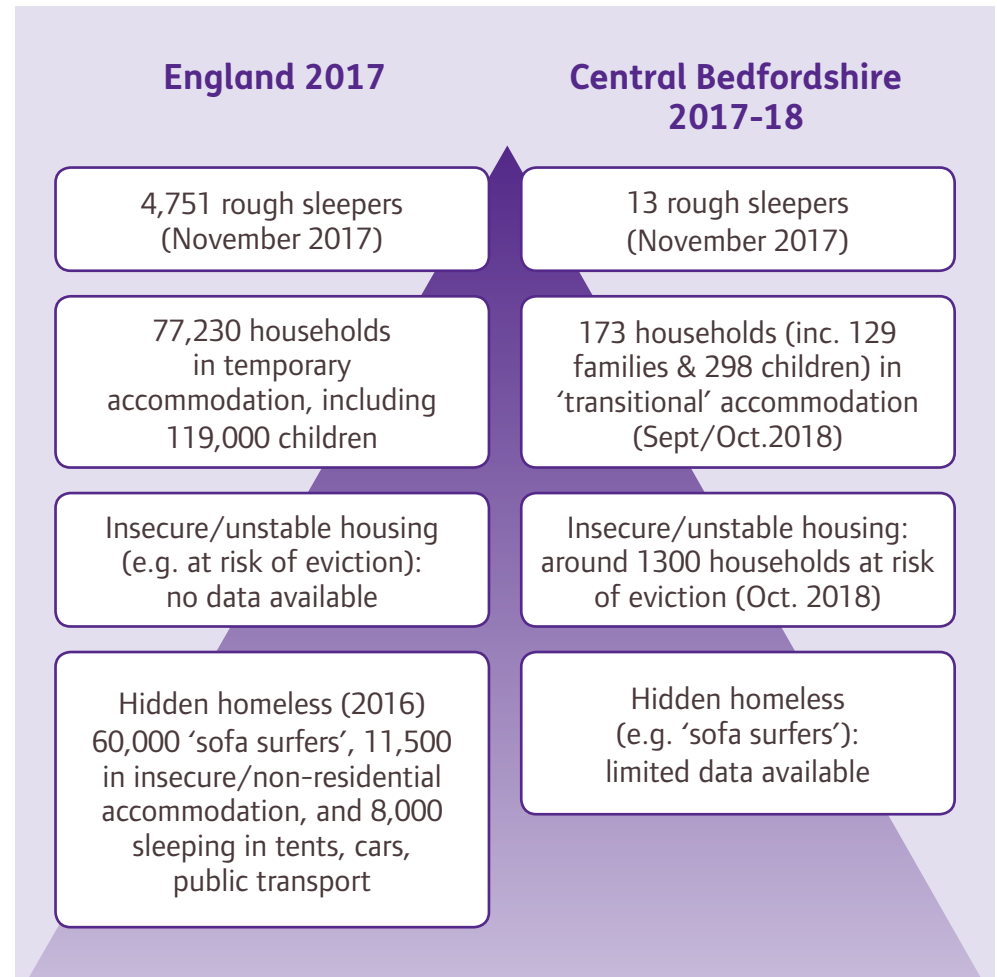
England 2017

4,751 rough sleepers (November 2017)

77,230 households in temporary accommodation, including 119,000 children

Insecure/unstable housing (e.g. at risk of eviction): no data available

Hidden homeless (2016) 60,000 ‘sofa surfers’, 11,500 in insecure/non-residential accommodation, and 8,000 sleeping in tents, cars, public transport

Central Bedfordshire 2017-18

13 rough sleepers (November 2017)

173 households (inc. 129 families & 298 children) in ‘transitional’ accommodation (Sept/Oct.2018)

Insecure/unstable housing: around 1300 households at risk of eviction (Oct. 2018)

Hidden homeless (e.g. ‘sofa surfers’): limited data available